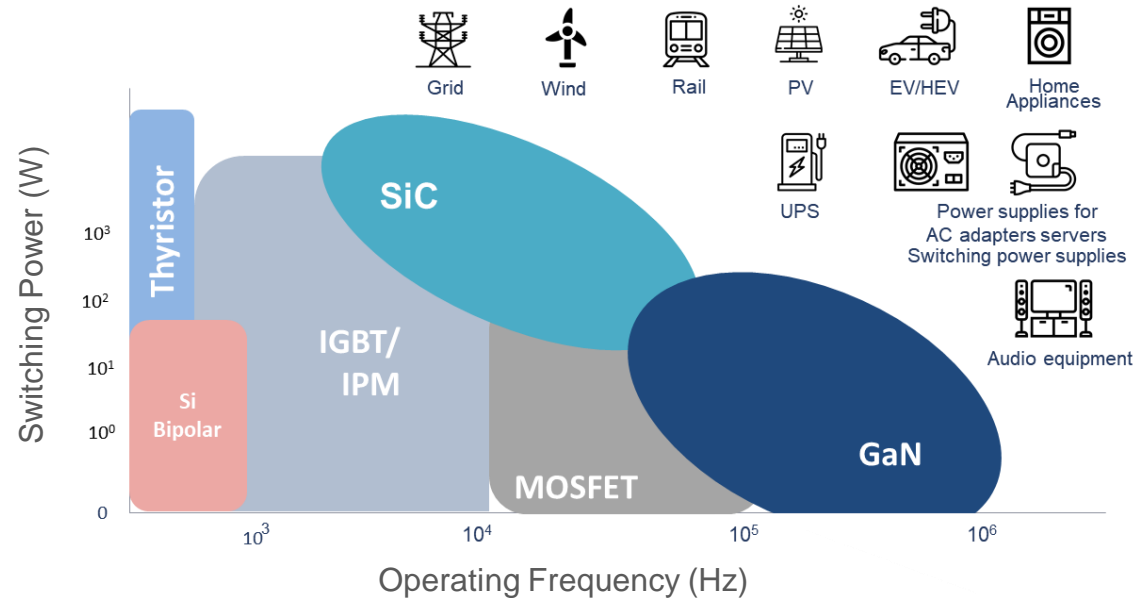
Grid
Wind
Rail
PV
EV/HEV
Home Appliances

UPS

Power supplies for AC adapters servers Switching power supplies

Audio equipment

Switching Power (W)

$10^3$
$10^2$
$10^1$
$10^0$
0

Thyristor

Si Bipolar

IGBT/ IPM

SiC

MOSFET

GaN

$10^3$
$10^4$
$10^5$
$10^6$

Operating Frequency (Hz)